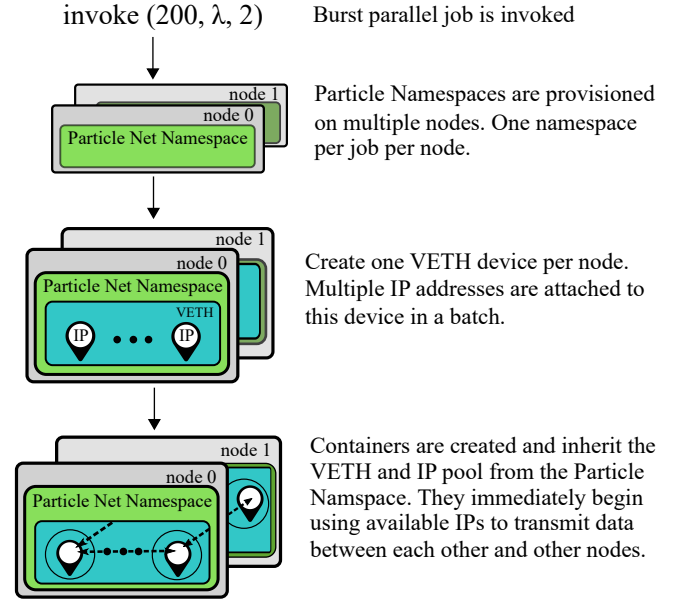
invoke (200, λ, 2)

Burst parallel job is invoked

node 1
node 0
Particle Net Namespace

Particle Namespaces are provisioned on multiple nodes. One namespace per job per node.

node 1
node 0
Particle Net Namespace
VETH
IP
IP

Create one VETH device per node. Multiple IP addresses are attached to this device in a batch.

node 1
node 0
Particle Net Namespace

Containers are created and inherit the VETH and IP pool from the Particle Namspace. They immediately begin using available IPs to transmit data between each other and other nodes.